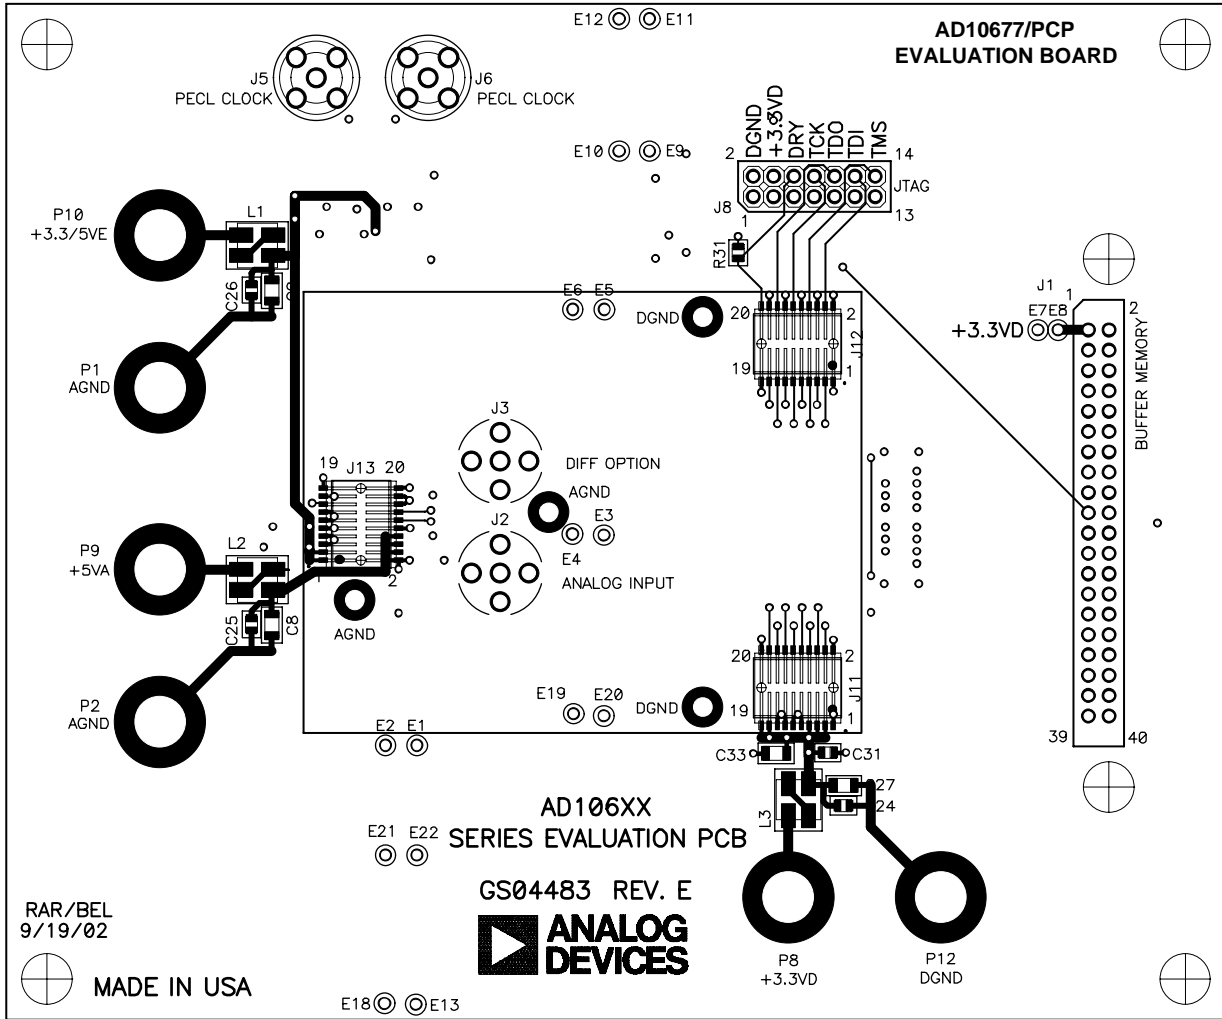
E12 E11

AD10677/PCP
EVALUATION BOARD

J5
PECL CLOCK

J6
PECL CLOCK

DGND
+3.3VD
DRY
TCK
TDO
TDI
TMS

E10 E9

2 14
JTAG
J8
1 13

P10
+3.3/5VE

L1

R31

C26

J1
E7E8 1 2
+3.3VD

BUFFER MEMORY

E6 E5

DGND 20 2

J12

19 1

P1
AGND

J3

DIFF OPTION

19 J13 20

AGND

J2 E3
E4
ANALOG INPUT

P9
+5VA

L2

1 2

AGND

C25 C8

P2
AGND

20 2

J11

E19 E20

DGND 19 1

E2 E1

39 40

C33 C31

27
24

L3

AD106XX
SERIES EVALUATION PCB

E21 E22

GS04483 REV. E

RAR/BEL
9/19/02

ANALOG
DEVICES

P8
+3.3VD

P12
DGND

MADE IN USA

E18 E13